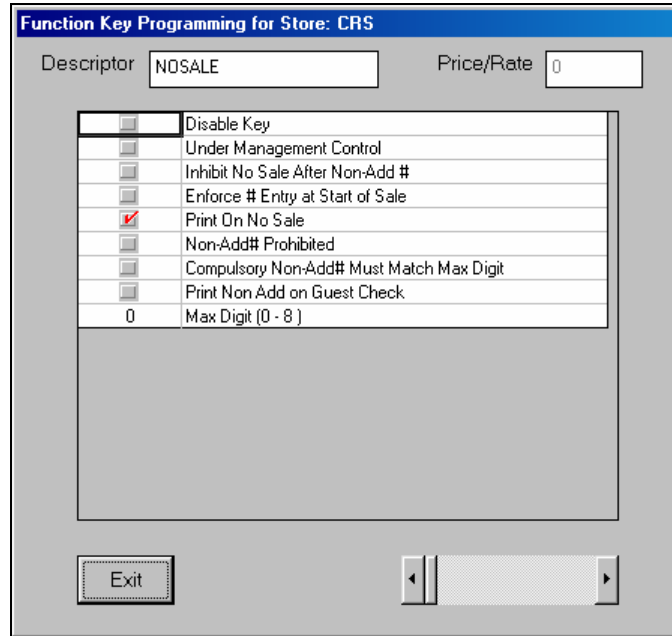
Function Key Programming for Store: CRS

Descriptor NOSALE

Price/Rate 0

| | |
|---|---|
| | Disable Key |
| | Under Management Control |
| | Inhibit No Sale After Non-Add # |
| | Enforce # Entry at Start of Sale |
| ✓ | Print On No Sale |
| | Non-Add# Prohibited |
| | Compulsory Non-Add# Must Match Max Digit |
| | Print Non Add on Guest Check |
| 0 | Max Digit (0 - 8 ) |

Exit